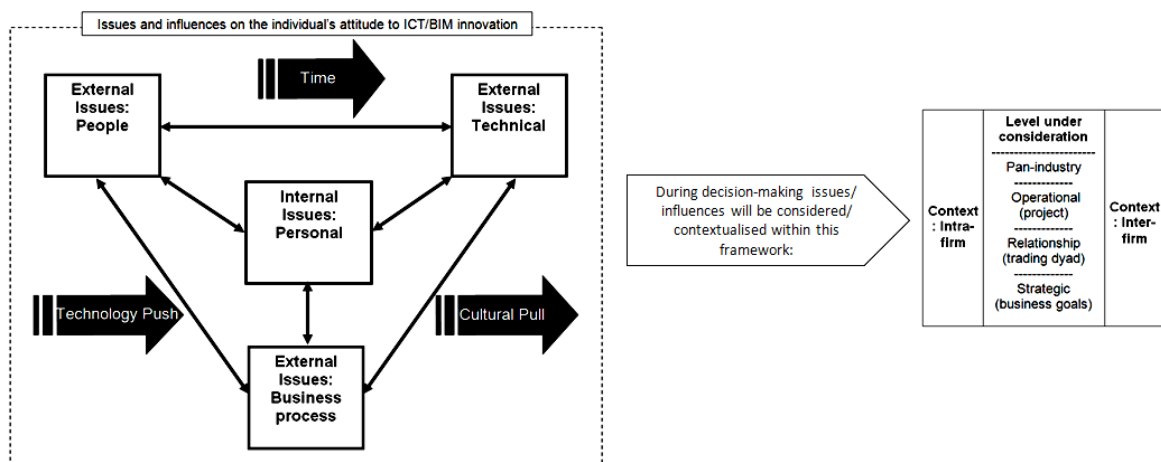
Issues and influences on the individual's attitude to ICT/BIM innovation

Time

External Issues: People

External Issues: Technical

Internal Issues: Personal

Technology Push

Cultural Pull

External Issues: Business process

During decision-making issues/ influences will be considered/ contextualised within this framework:

Context : Intra-firm

Level under consideration

Pan-industry

Operational (project)

Relationship (trading dyad)

Strategic (business goals)

Context : Inter-firm